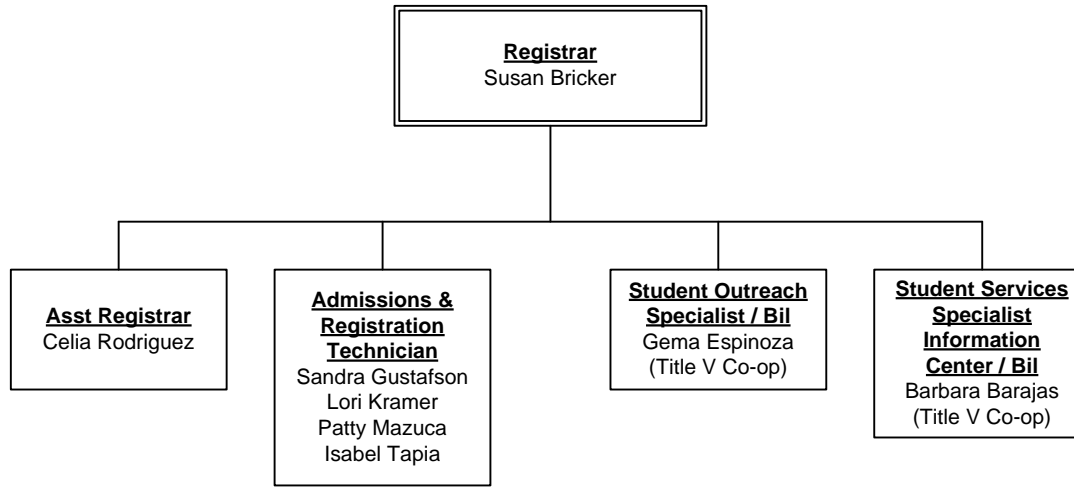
Registrar
Susan Bricker

Asst Registrar
Celia Rodriguez

Admissions & Registration Technician
Sandra Gustafson
Lori Kramer
Patty Mazuca
Isabel Tapia

Student Outreach Specialist / Bil
Gema Espinoza
(Title V Co-op)

Student Services Specialist Information Center / Bil
Barbara Barajas
(Title V Co-op)